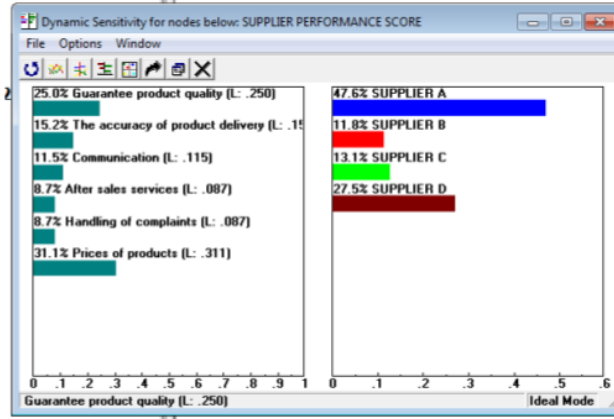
Dynamic Sensitivity for nodes below: SUPPLIER PERFORMANCE SCORE

File Options Window

25.0% Guarantee product quality (L: .250)
15.2% The accuracy of product delivery (L: .15
11.5% Communication (L: .115)
8.7% After sales services (L: .087)
8.7% Handling of complaints (L: .087)
31.1% Prices of products (L: .311)

0 .1 .2 .3 .4 .5 .6 .7 .8 .9 1

47.6% SUPPLIER A
11.8% SUPPLIER B
13.1% SUPPLIER C
27.5% SUPPLIER D

0 .1 .2 .3 .4 .5 .6

Guarantee product quality (L: .250)
Ideal Mode